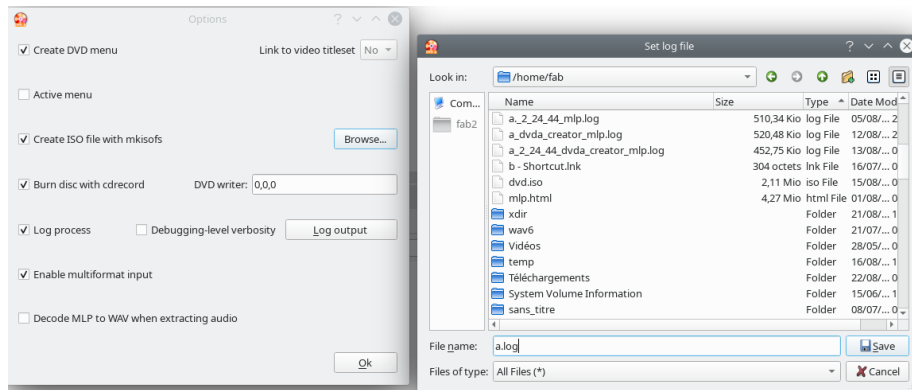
Options ? ∨ ∧ ⊗

✓ Create DVD menu

Link to video titleset No

Active menu

✓ Create ISO file with mkisofs

Browse...

✓ Burn disc with cdrecord

DVD writer: 0,0,0

✓ Log process

Debugging-level verbosity

Log output

✓ Enable multiformat input

Decode MLP to WAV when extracting audio

Ok

Set log file ? ∨ ∧ ⊗

Look in: /home/fab

Com...
fab2

| Name | Size | Type | Date Mod |
|---|---|---|---|
| a._2_24_44_mlp.log | 510,34 Kio | log File | 05/08/... 2 |
| a_dvda_creator_mlp.log | 520,48 Kio | log File | 12/08/... 2 |
| a_2_24_44_dvda_creator_mlp.log | 452,75 Kio | log File | 13/08/... 0 |
| b - Shortcut.lnk | 304 octets | lnk File | 16/07/... 0 |
| dvd.iso | 2,11 Mio | iso File | 15/08/... 0 |
| mlp.html | 4,27 Mio | html File | 01/08/... 0 |
| xdir | | Folder | 21/08/... 1 |
| wav6 | | Folder | 21/07/... 0 |
| Vidéos | | Folder | 28/05/... 0 |
| temp | | Folder | 16/08/... 1 |
| Téléchargements | | Folder | 22/08/... 0 |
| System Volume Information | | Folder | 15/06/... 1 |
| sans_titre | | Folder | 08/07/... 0 |

File name: a.log

Save

Files of type: All Files (*)

Cancel